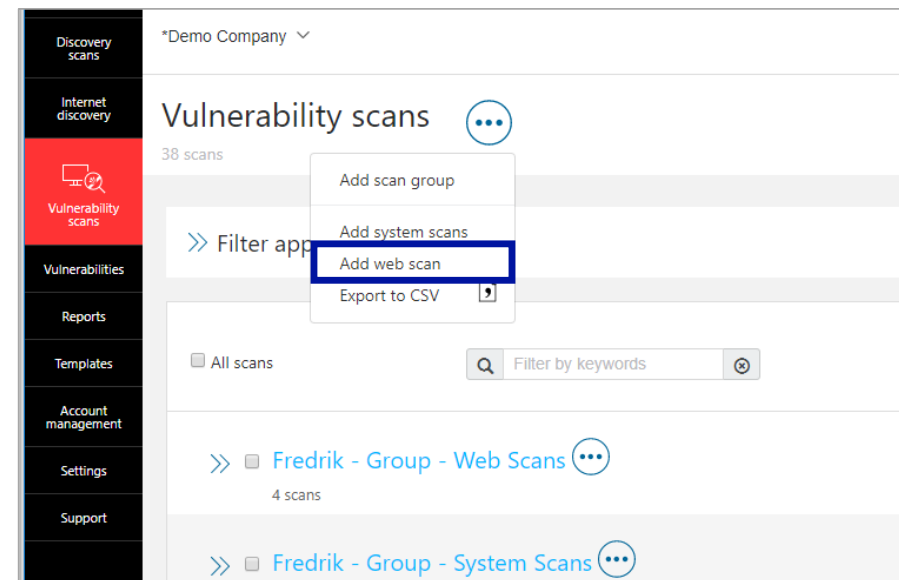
Discovery scans

Internet discovery

Vulnerability scans

Vulnerabilities

Reports

Templates

Account management

Settings

Support

*Demo Company

Vulnerability scans

38 scans

Add scan group

Add system scans

Add web scan

Export to CSV

Filter app

All scans

Filter by keywords

Fredrik - Group - Web Scans

4 scans

Fredrik - Group - System Scans